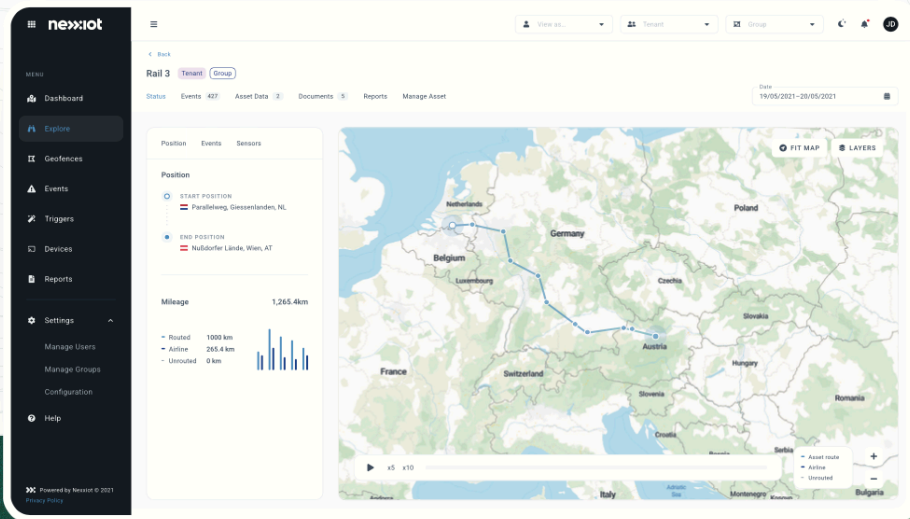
nexxiot

MENU

Dashboard

Explore

Geofences

Events

Triggers

Devices

Reports

Settings

Manage Users

Manage Groups

Configuration

Help

Powered by Nexxiot © 2021
Privacy Policy

View as...

Tenant

Group

JD

< Back

Rail 3 Tenant Group

Status Events 427 Asset Data 2 Documents 5 Reports Manage Asset

Date
19/05/2021–20/05/2021

Position Events Sensors

Position

START POSITION
Parallelweg, Giessenlanden, NL

END POSITION
Nußdorfer Lände, Wien, AT

Mileage 1,265.4km

Routed 1000 km
Airline 265.4 km
Unrouted 0 km

FIT MAP

LAYERS

Netherlands
Poland
Germany
Belgium
Luxembourg
Czechia
Slovakia
Austria
France
Switzerland
Hungary
Slovenia
Romania
Croatia
Serbia
Italy
Bulgaria

x5 x10

Asset route
Airline
Unrouted

+
−